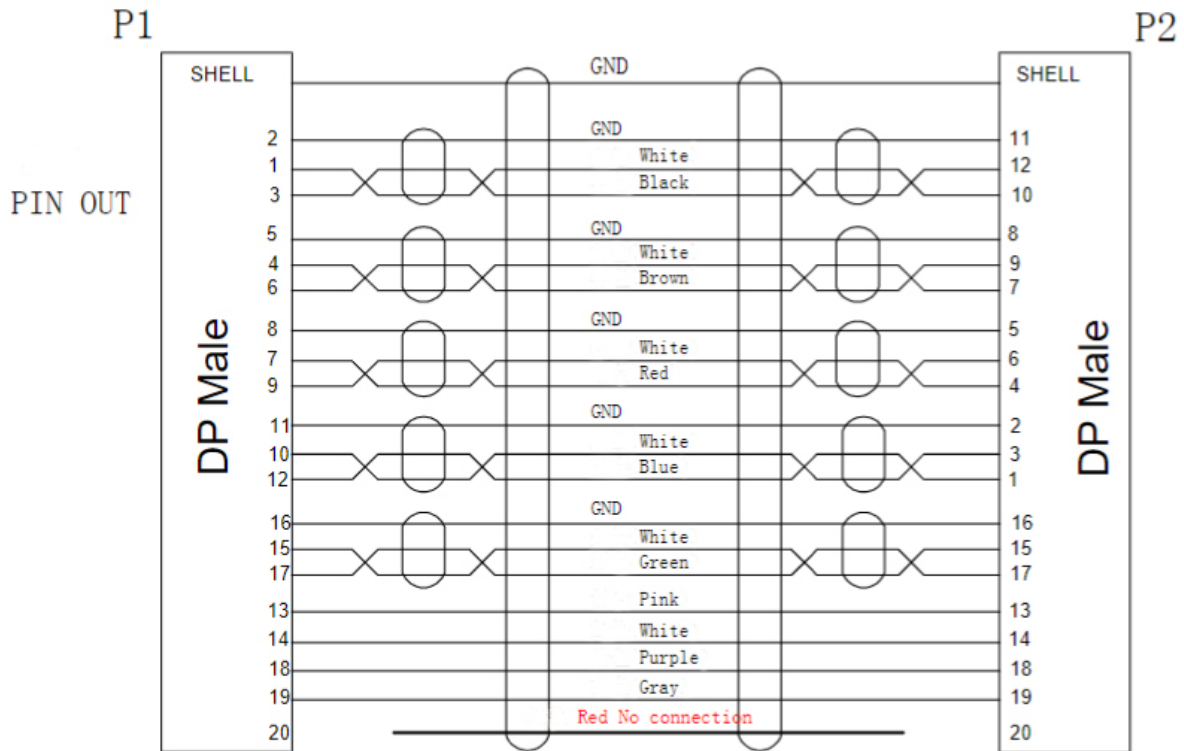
P1

P2

PIN OUT

SHELL

DP Male

2
1
3
5
4
6
8
7
9
11
10
12
16
15
17
13
14
18
19
20

GND
GND
White
Black
GND
White
Brown
GND
White
Red
GND
White
Blue
GND
White
Green
Pink
White
Purple
Gray
Red No connection

SHELL

DP Male

11
12
10
8
9
7
5
6
4
2
3
1
16
15
17
13
14
18
19
20